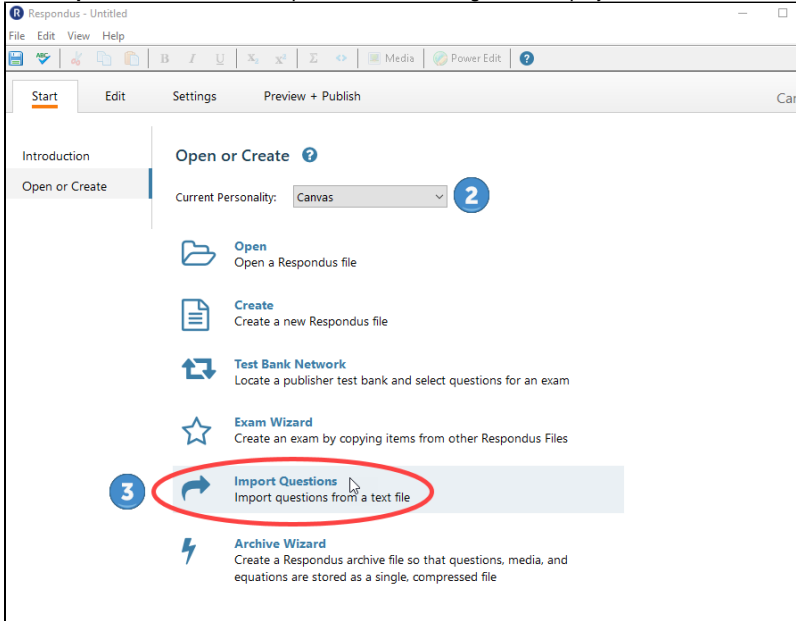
Respondus - Untitled

File Edit View Help

Media Power Edit

Start Edit Settings Preview + Publish Car

Introduction

Open or Create

Open or Create

Current Personality: Canvas

2

Open
Open a Respondus file

Create
Create a new Respondus file

Test Bank Network
Locate a publisher test bank and select questions for an exam

Exam Wizard
Create an exam by copying items from other Respondus Files

3

Import Questions
Import questions from a text file

Archive Wizard
Create a Respondus archive file so that questions, media, and equations are stored as a single, compressed file